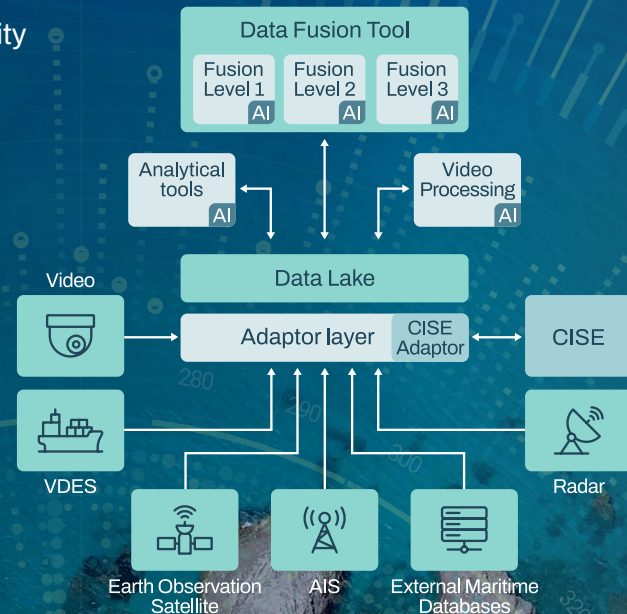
ity

Data Fusion Tool

Fusion Level 1 AI

Fusion Level 2 AI

Fusion Level 3 AI

Analytical tools AI

Video Processing AI

Data Lake

Video

Adaptor layer

CISE Adaptor

CISE

280

290

300

VDES

Radar

Earth Observation Satellite

AIS

External Maritime Databases